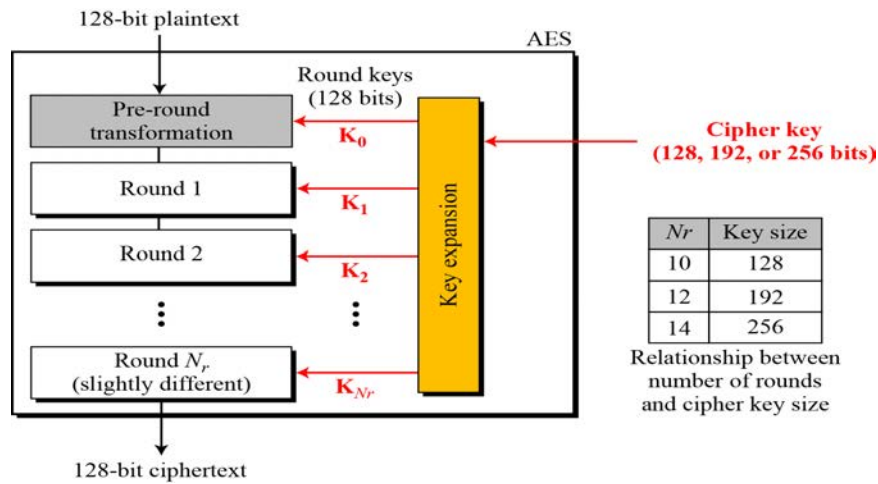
128-bit plaintext

AES

Round keys (128 bits)

Pre-round transformation

$K_0$

Round 1

$K_1$

Round 2

$K_2$

Key expansion

Round $N_r$ (slightly different)

$K_{Nr}$

Cipher key (128, 192, or 256 bits)

| $Nr$ | Key size |
|---|---|
| 10 | 128 |
| 12 | 192 |
| 14 | 256 |

Relationship between number of rounds and cipher key size

128-bit ciphertext